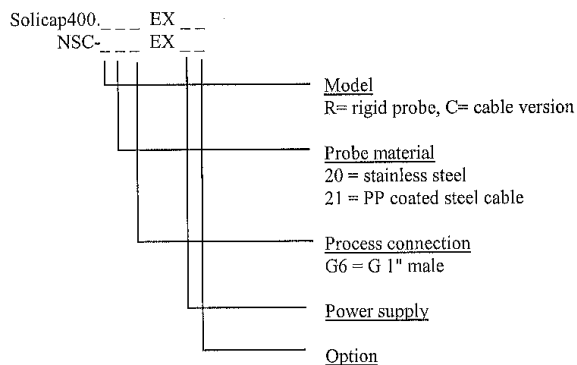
Solicap400. _ _ _ EX _ _
NSC- _ _ _ EX _ _

Model
R= rigid probe, C= cable version

Probe material
20 = stainless steel
21 = PP coated steel cable

Process connection
G6 = G 1" male

Power supply

Option